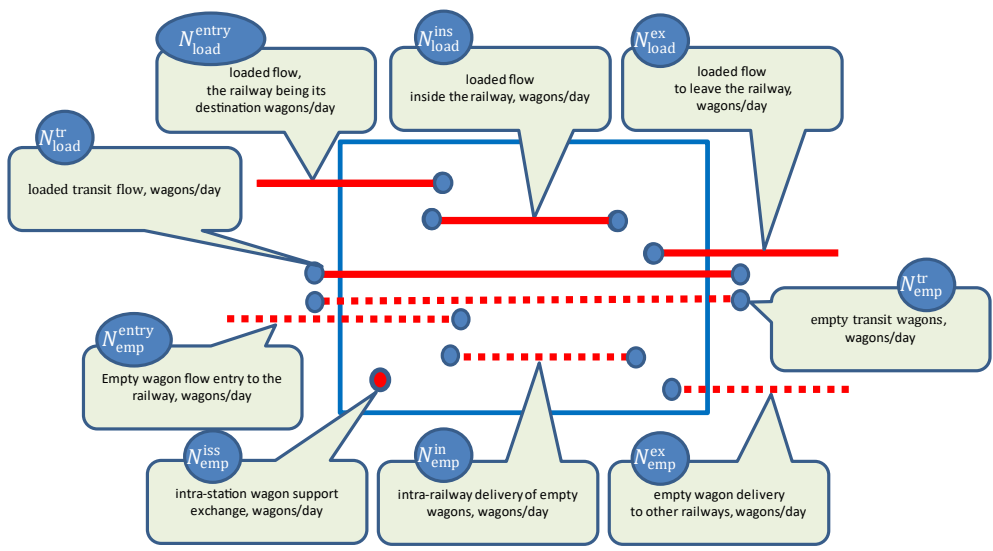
$N_{load}^{entry}$
loaded flow, the railway being its destination wagons/day

$N_{load}^{ins}$
loaded flow inside the railway, wagons/day

$N_{load}^{ex}$
loaded flow to leave the railway, wagons/day

$N_{load}^{tr}$
loaded transit flow, wagons/day

$N_{emp}^{tr}$
empty transit wagons, wagons/day

$N_{emp}^{entry}$
Empty wagon flow entry to the railway, wagons/day

$N_{emp}^{iss}$
intra-station wagon support exchange, wagons/day

$N_{emp}^{in}$
intra-railway delivery of empty wagons, wagons/day

$N_{emp}^{ex}$
empty wagon delivery to other railways, wagons/day